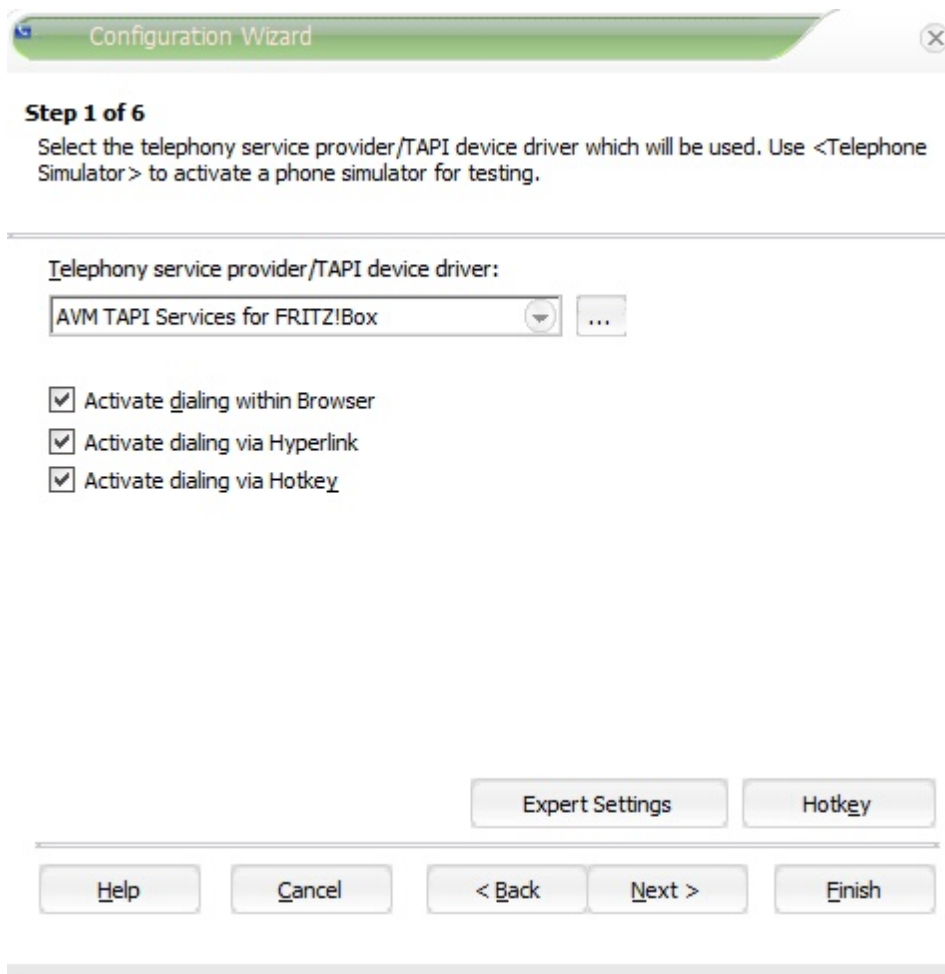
Configuration Wizard

Step 1 of 6

Select the telephony service provider/TAPI device driver which will be used. Use <Telephone Simulator> to activate a phone simulator for testing.

Telephony service provider/TAPI device driver:

AVM TAPI Services for FRITZ!Box

...

Activate dialing within Browser

Activate dialing via Hyperlink

Activate dialing via Hotkey

Expert Settings

Hotkey

Help

Cancel

< Back

Next >

Finish